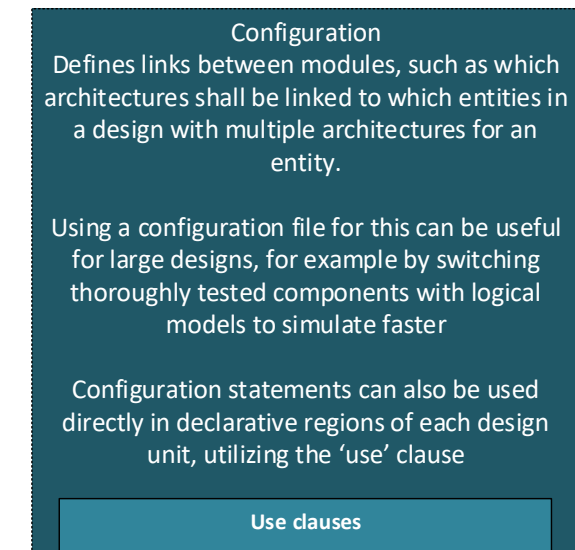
Configuration
Defines links between modules, such as which architectures shall be linked to which entities in a design with multiple architectures for an entity.

Using a configuration file for this can be useful for large designs, for example by switching thoroughly tested components with logical models to simulate faster

Configuration statements can also be used directly in declarative regions of each design unit, utilizing the ‘use’ clause

Use clauses